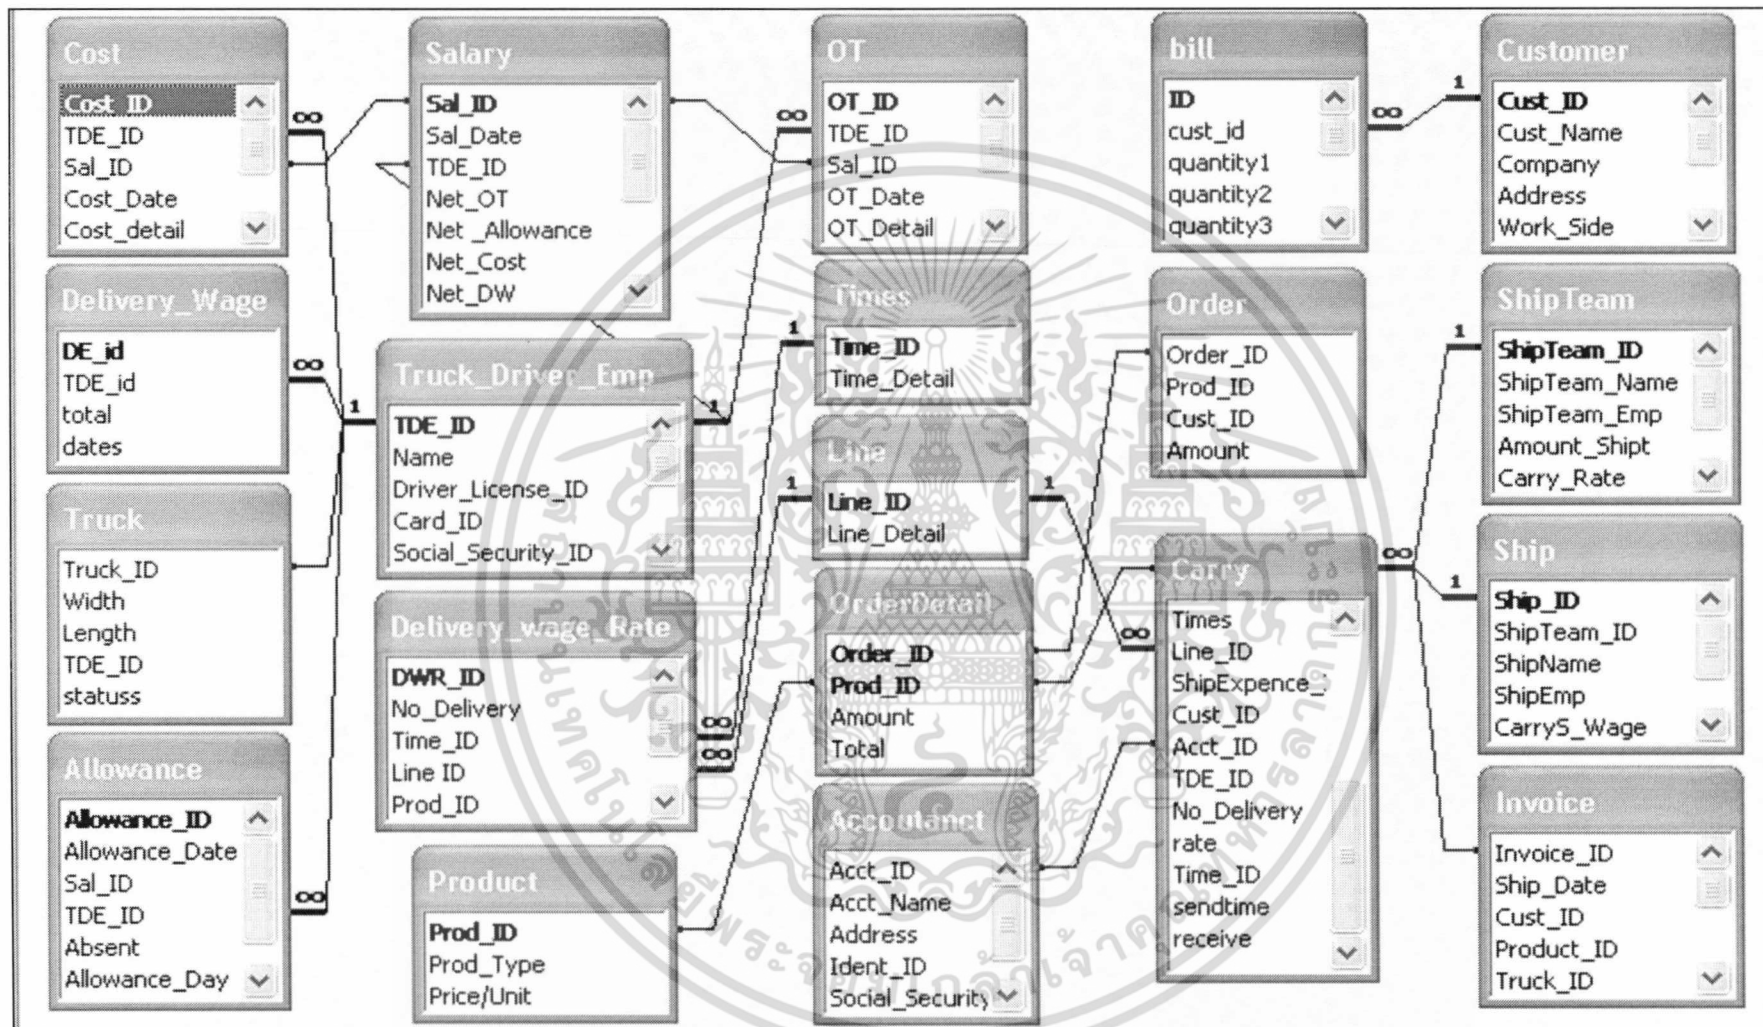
Cost
Cost_ID
TDE_ID
Sal_ID
Cost_Date
Cost_detail

Delivery_Wage
DE_id
TDE_id
total
dates

Truck
Truck_ID
Width
Length
TDE_ID
statuss

Allowance
Allowance_ID
Allowance_Date
Sal_ID
TDE_ID
Absent
Allowance_Day

Salary
Sal_ID
Sal_Date
TDE_ID
Net_OT
Net_Allowance
Net_Cost
Net_DW

Truck_Driver_Emp
TDE_ID
Name
Driver_License_ID
Card_ID
Social_Security_ID

Delivery_wage_Rate
DWR_ID
No_Delivery
Time_ID
Line ID
Prod_ID

Product
Prod_ID
Prod_Type
Price/Unit

OT
OT_ID
TDE_ID
Sal_ID
OT_Date
OT_Detail

Times
Time_ID
Time_Detail

Line
Line_ID
Line_Detail

OrderDetail
Order_ID
Prod_ID
Amount
Total

Accoutanct
Acct_ID
Acct_Name
Address
Ident_ID
Social_Security

bill
ID
cust_id
quantity1
quantity2
quantity3

Order
Order_ID
Prod_ID
Cust_ID
Amount

Carry
Times
Line_ID
ShipExpence
Cust_ID
Acct_ID
TDE_ID
No_Delivery
rate
Time_ID
sendtime
receive

Customer
Cust_ID
Cust_Name
Company
Address
Work_Side

ShipTeam
ShipTeam_ID
ShipTeam_Name
ShipTeam_Emp
Amount_Shipt
Carry_Rate

Ship
Ship_ID
ShipTeam_ID
ShipName
ShipEmp
CarryS_Wage

Invoice
Invoice_ID
Ship_Date
Cust_ID
Product_ID
Truck_ID

∞ 1 ∞ 1 ∞ 1 1 1 1 1 ∞ ∞ 1 ∞ ∞ 1 1 ∞ ∞